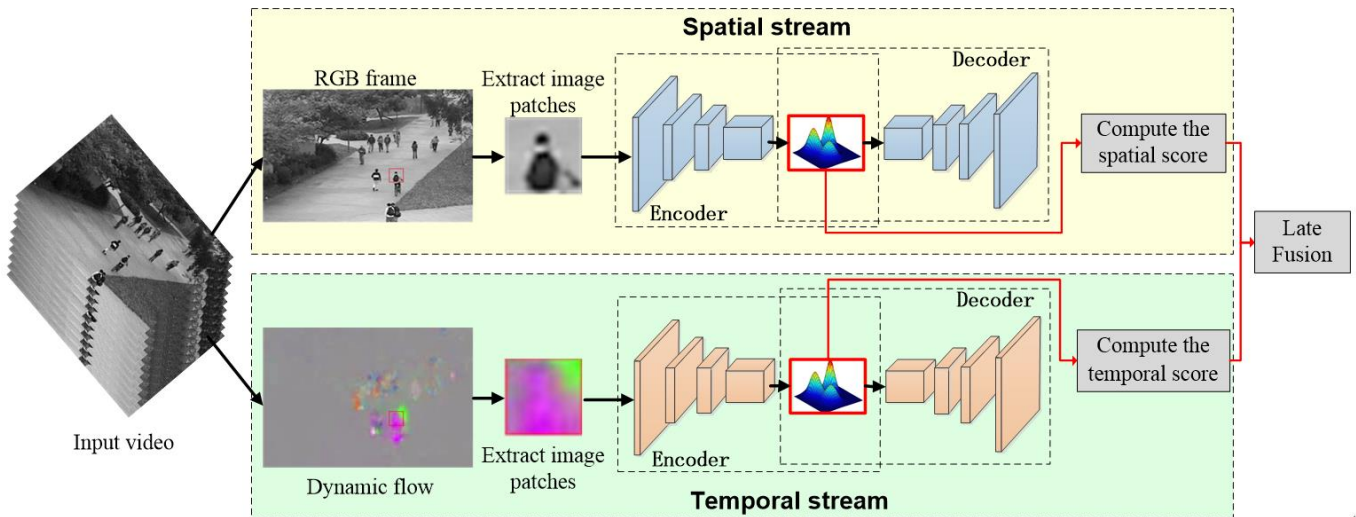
Spatial stream

RGB frame

Extract image patches

Decoder

Compute the spatial score

Encoder

Late Fusion

Input video

Decoder

Compute the temporal score

Encoder

Dynamic flow

Extract image patches

Temporal stream